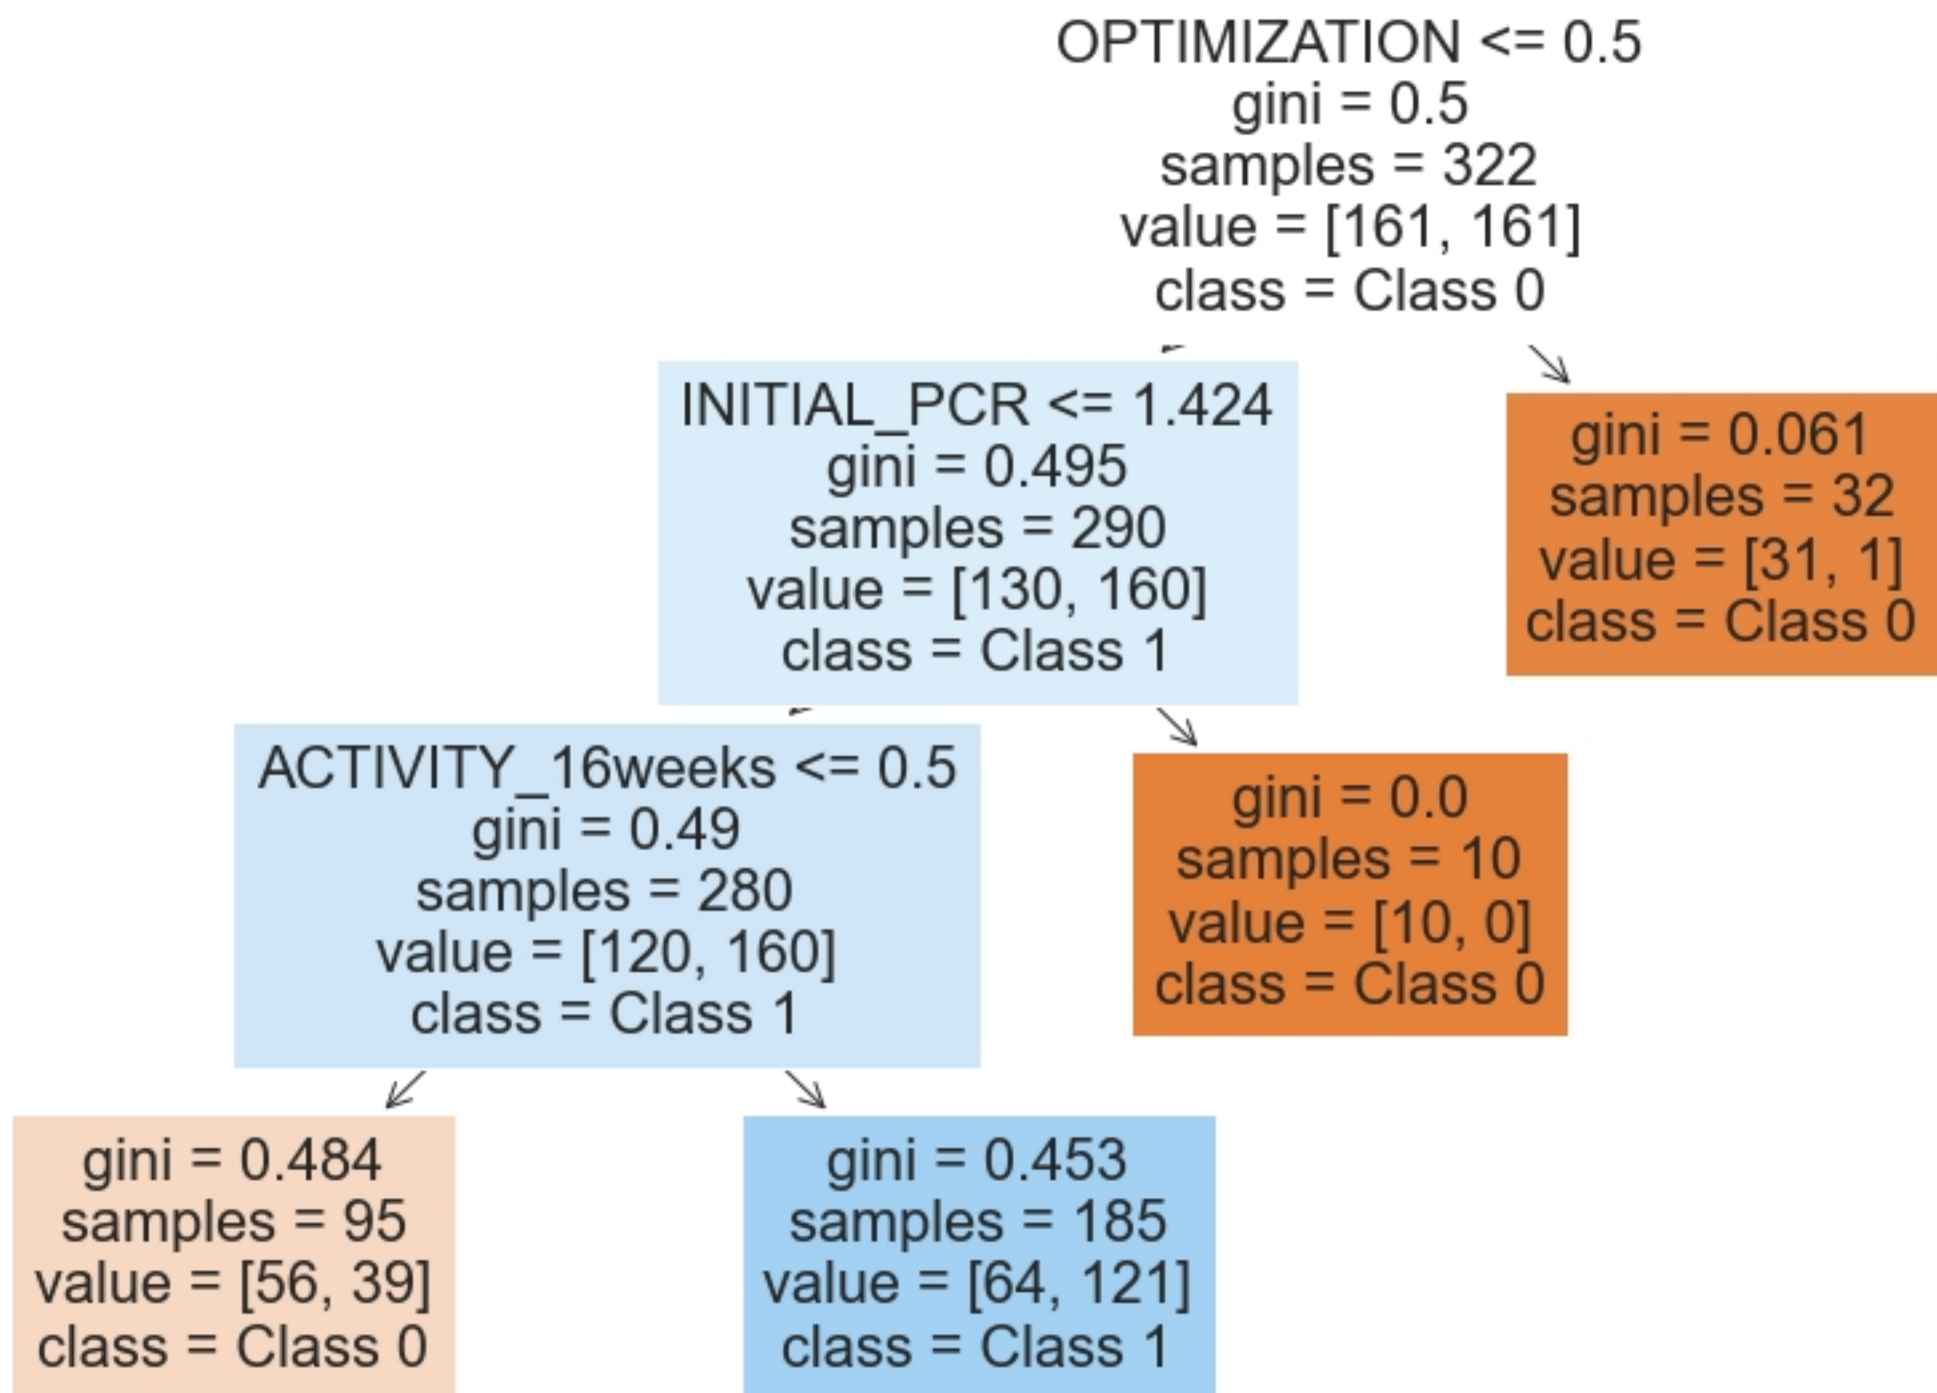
OPTIMIZATION <= 0.5
gini = 0.5
samples = 322
value = [161, 161]
class = Class 0

INITIAL_PCR <= 1.424
gini = 0.495
samples = 290
value = [130, 160]
class = Class 1

gini = 0.061
samples = 32
value = [31, 1]
class = Class 0

ACTIVITY_16weeks <= 0.5
gini = 0.49
samples = 280
value = [120, 160]
class = Class 1

gini = 0.0
samples = 10
value = [10, 0]
class = Class 0

gini = 0.484
samples = 95
value = [56, 39]
class = Class 0

gini = 0.453
samples = 185
value = [64, 121]
class = Class 1